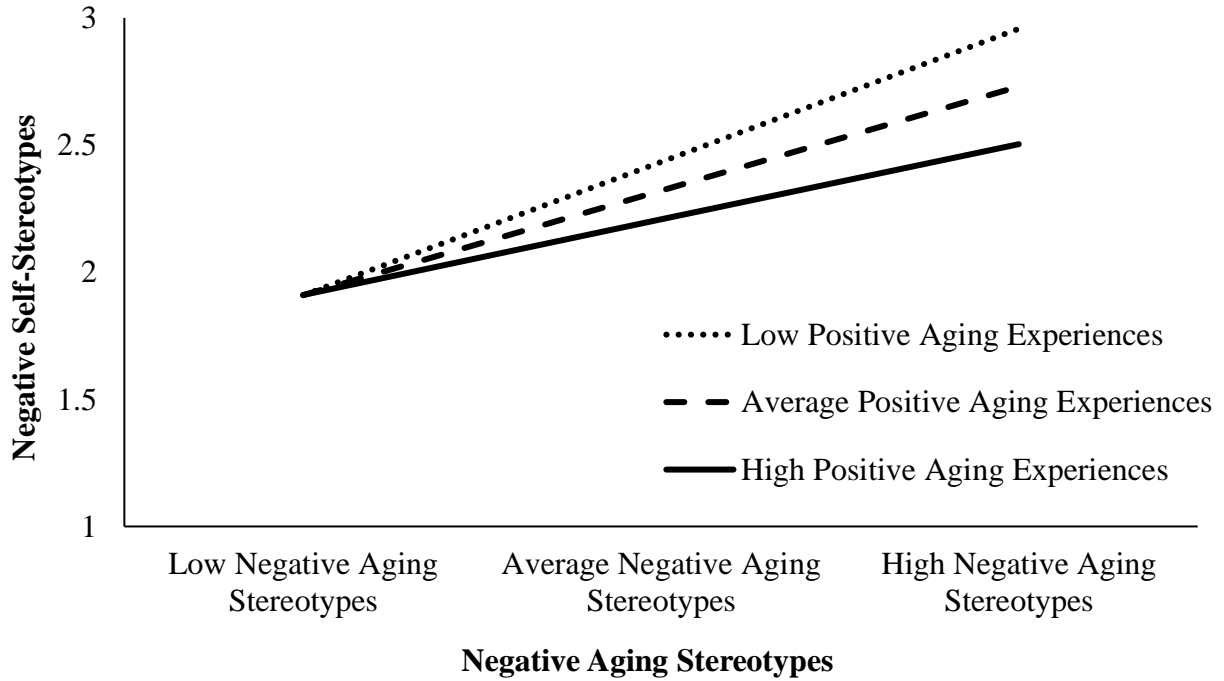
Negative Self-Stereotypes

3
2.5
2
1.5
1

Low Positive Aging Experiences
Average Positive Aging Experiences
High Positive Aging Experiences

Low Negative Aging Stereotypes
Average Negative Aging Stereotypes
High Negative Aging Stereotypes

Negative Aging Stereotypes